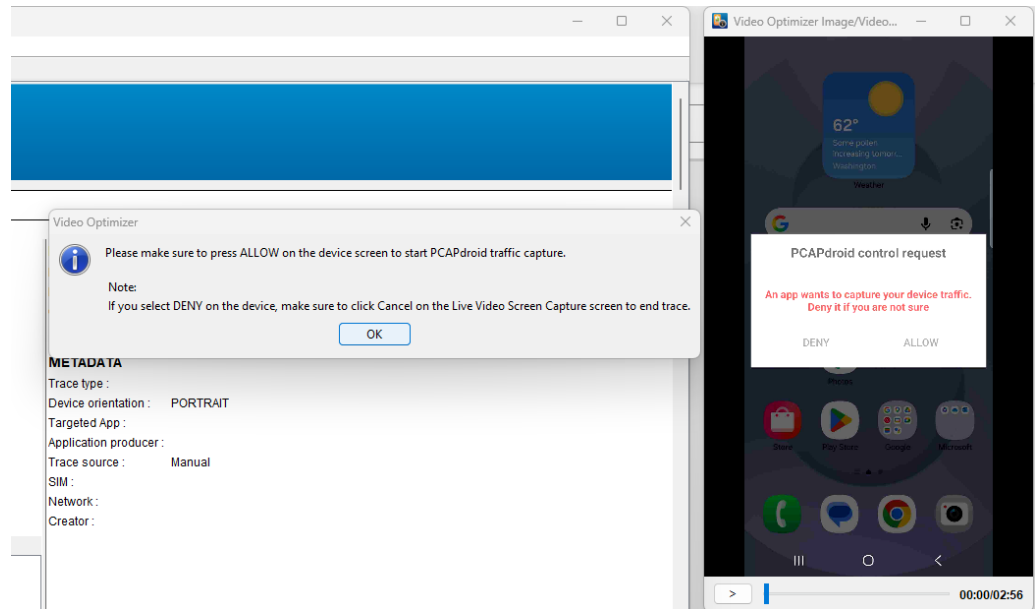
Video Optimizer

Please make sure to press ALLOW on the device screen to start PCAPdroid traffic capture.

Note:
If you select DENY on the device, make sure to click Cancel on the Live Video Screen Capture screen to end trace.

OK

METADATA
Trace type :
Device orientation : PORTRAIT
Targeted App :
Application producer :
Trace source : Manual
SIM :
Network :
Creator :

Video Optimizer Image/Video...

62°
Some pollen
Increasing tomorrow
Washington
Weather

PCAPdroid control request

An app wants to capture your device traffic. Deny it if you are not sure

DENY ALLOW

Photos

Store Play Store Google Microsoft

>

00:00/02:56